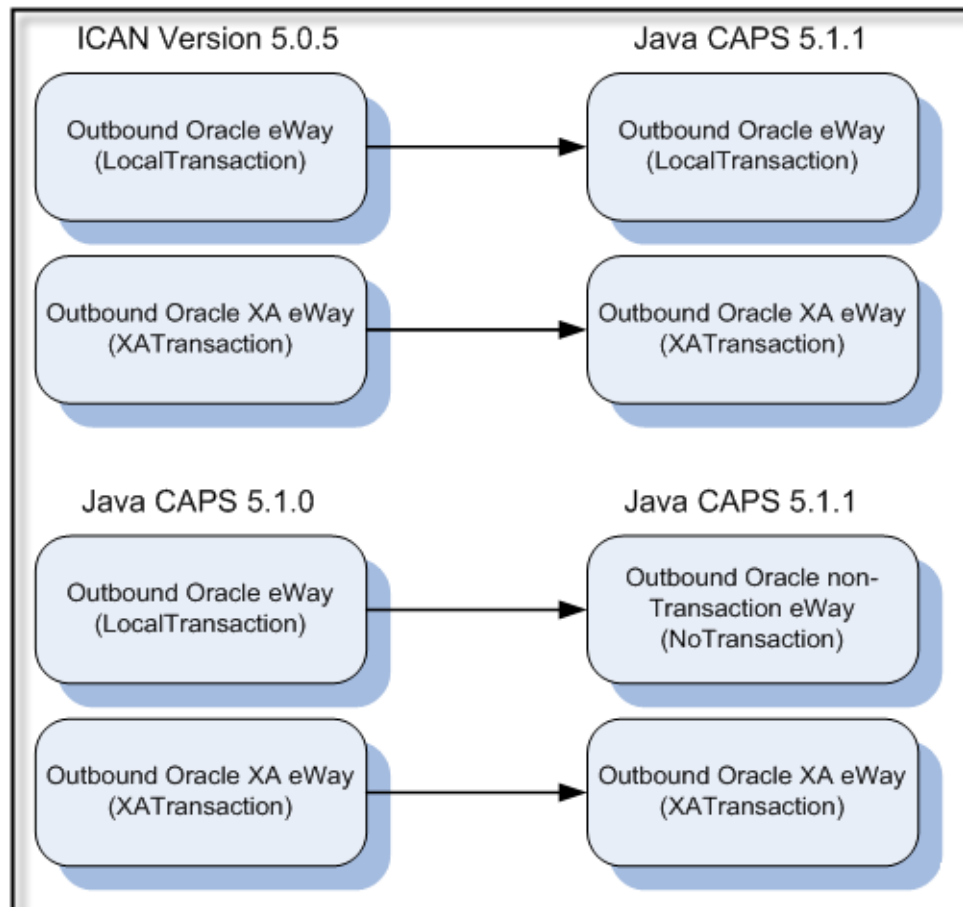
ICAN Version 5.0.5

Java CAPS 5.1.1

Outbound Oracle eWay
(LocalTransaction)

Outbound Oracle eWay
(LocalTransaction)

Outbound Oracle XA eWay
(XATransaction)

Outbound Oracle XA eWay
(XATransaction)

Java CAPS 5.1.0

Java CAPS 5.1.1

Outbound Oracle eWay
(LocalTransaction)

Outbound Oracle non-Transaction eWay
(NoTransaction)

Outbound Oracle XA eWay
(XATransaction)

Outbound Oracle XA eWay
(XATransaction)